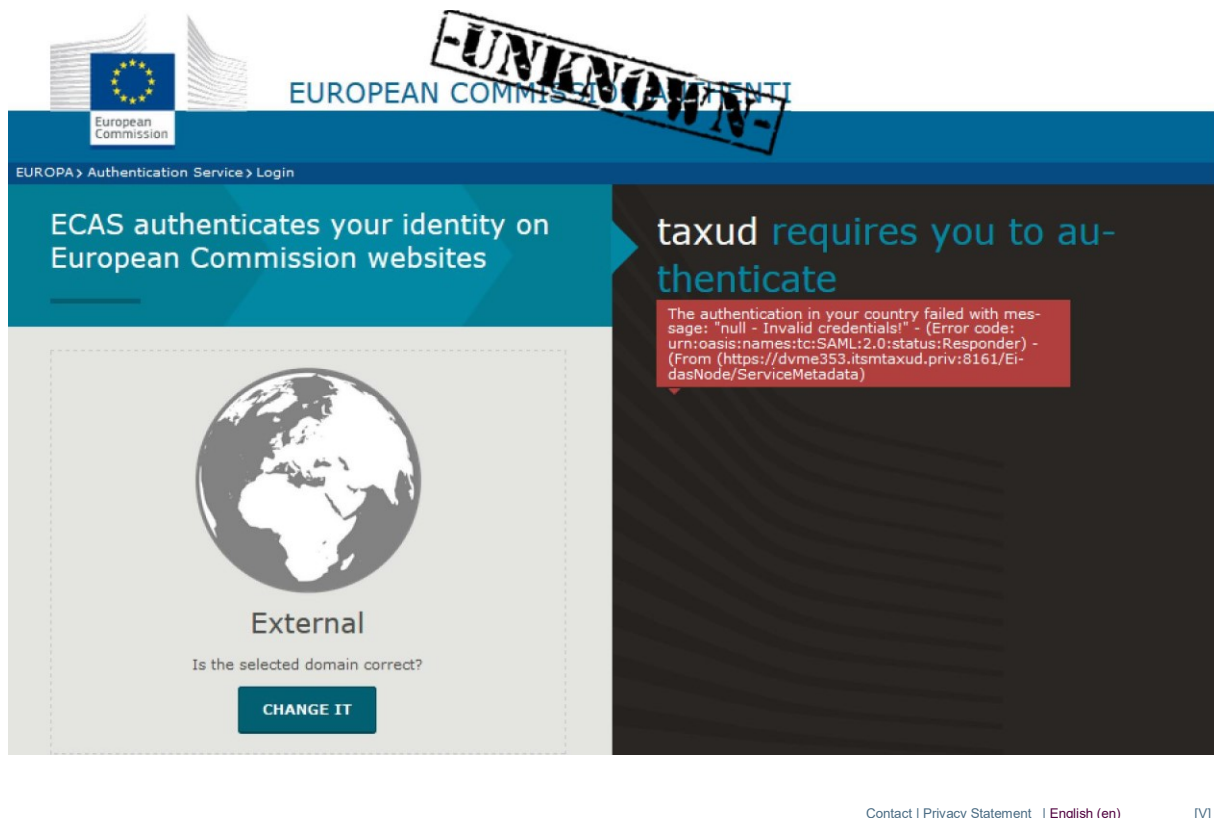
European Commission

EUROPEAN COMMIS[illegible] AUTHENTI

-UNKNOWN-

EUROPA > Authentication Service > Login

ECAS authenticates your identity on European Commission websites

taxud requires you to authenticate

The authentication in your country failed with message: "null - Invalid credentials!" - (Error code: urn:oasis:names:tc:SAML:2.0:status:Responder) - (From (https://dvme353.itsmtaxud.priv:8161/EidasNode/ServiceMetadata)

External

Is the selected domain correct?

CHANGE IT

Contact | Privacy Statement | English (en) [V]